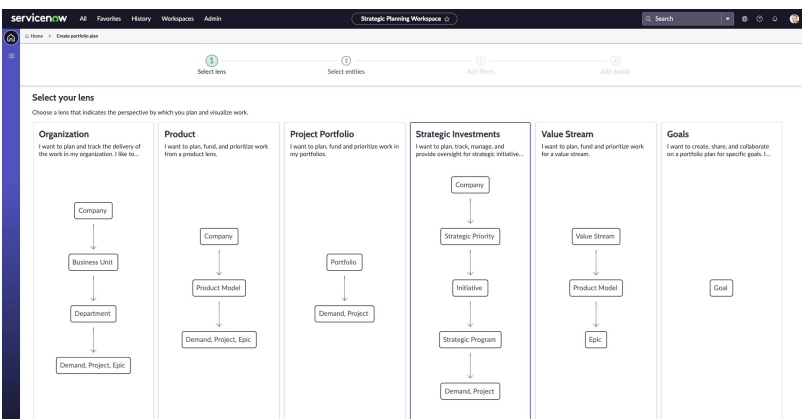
servicenow All Favorites History Workspaces Admin

Strategic Planning Workspace ☆

Search

Home > Create portfolio plan

1 Select lens

2 Select entities

3 Add filters

4 Add details

Select your lens

Choose a lens that indicates the perspective by which you plan and visualize work.

Organization
I want to plan and track the delivery of the work in my organization. I like to...

Company
Business Unit
Department
Demand, Project, Epic

Product
I want to plan, fund, and prioritize work from a product lens.

Company
Product Model
Demand, Project, Epic

Project Portfolio
I want to plan, fund and prioritize work in my portfolios.

Portfolio
Demand, Project

Strategic Investments
I want to plan, track, manage, and provide oversight for strategic initiative...

Company
Strategic Priority
Initiative
Strategic Program
Demand, Project

Value Stream
I want to plan, fund and prioritize work for a value stream.

Value Stream
Product Model
Epic

Goals
I want to create, share, and collaborate on a portfolio plan for specific goals. I...

Goal